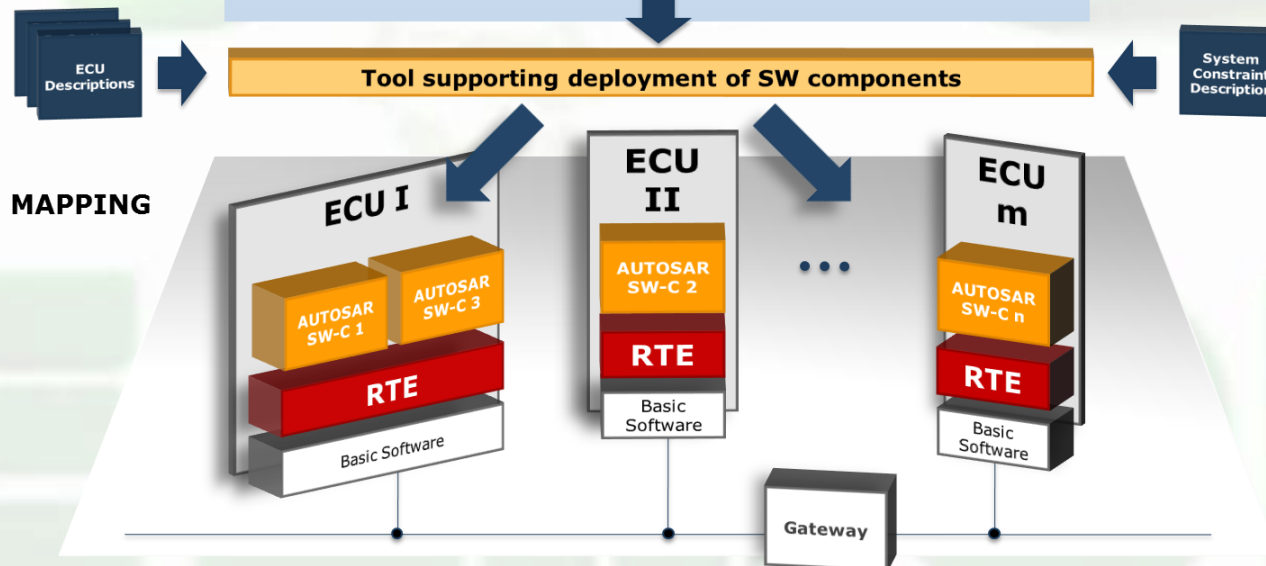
ECU Descriptions

Tool supporting deployment of SW components

System Constraint Description

MAPPING

ECU I

AUTOSAR SW-C 1

AUTOSAR SW-C 3

RTE

Basic Software

ECU II

AUTOSAR SW-C 2

RTE

Basic Software

...

ECU m

AUTOSAR SW-C n

RTE

Basic Software

Gateway